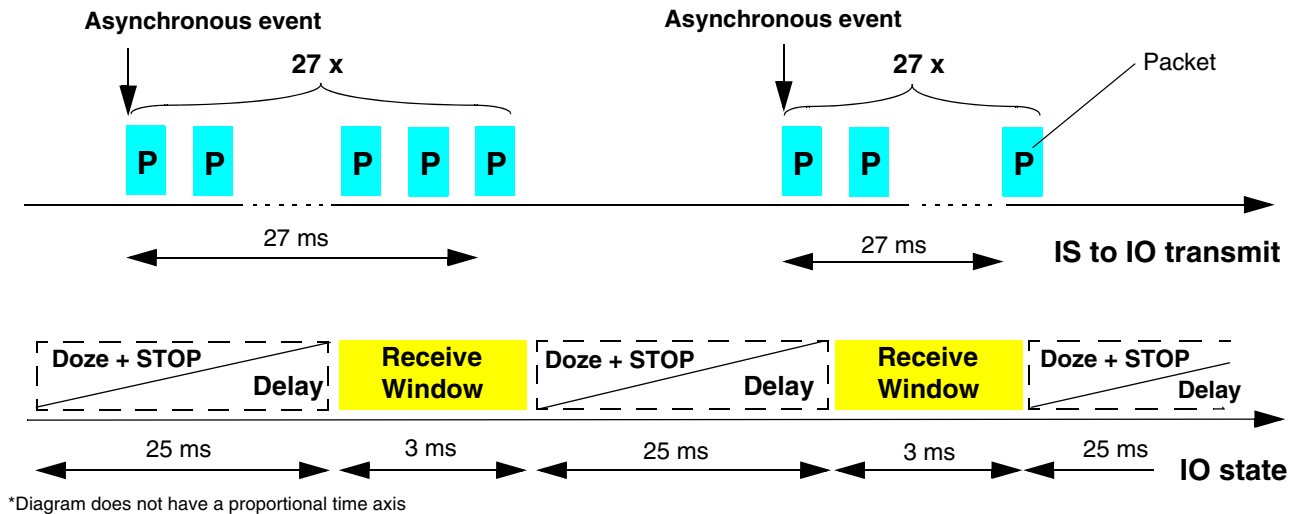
Asynchronous event

27 x

P P P P P

27 ms

Asynchronous event

27 x

Packet

P P P

27 ms

IS to IO transmit

Doze + STOP
Delay

Receive Window

Doze + STOP
Delay

Receive Window

Doze + STOP
Delay

25 ms

3 ms

25 ms

3 ms

25 ms

IO state

*Diagram does not have a proportional time axis